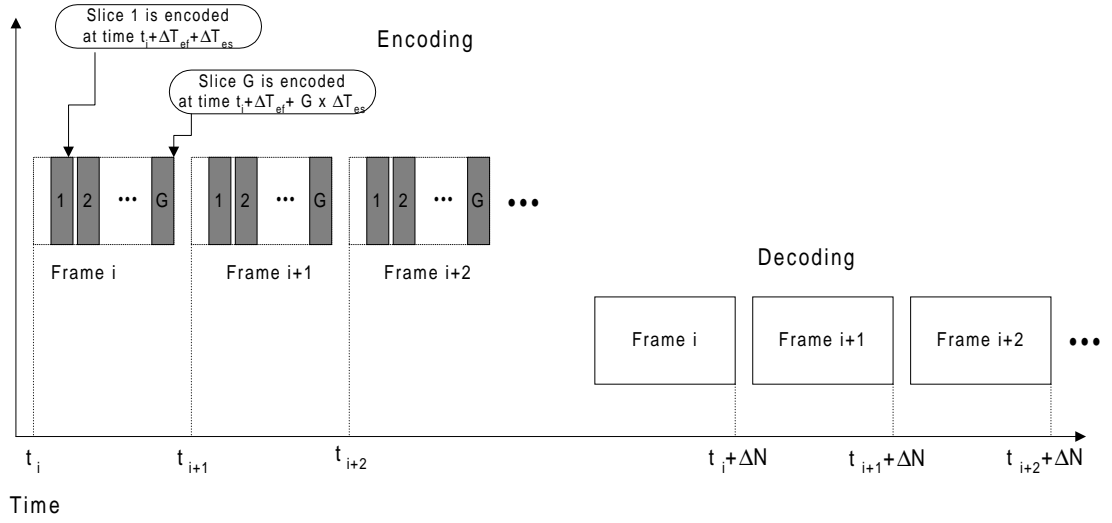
Slice 1 is encoded at time $t_i+\Delta T_{ef}+\Delta T_{es}$

Encoding

Slice G is encoded at time $t_i+\Delta T_{ef}+$ G x $\Delta T_{es}$

1 2 ··· G

1 2 ··· G

1 2 ··· G •••

Frame i

Frame i+1

Frame i+2

Decoding

Frame i

Frame i+1

Frame i+2 •••

$t_i$

$t_{i+1}$

$t_{i+2}$

$t_i+\Delta N$

$t_{i+1}+\Delta N$

$t_{i+2}+\Delta N$

Time